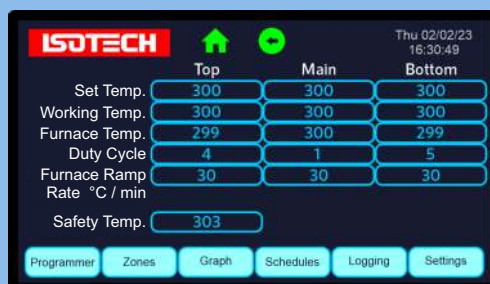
ISOTECH

Thu 02/02/23
16:30:49

| | Top | Main | Bottom |
|---|---|---|---|
| Set Temp. | 300 | 300 | 300 |
| Working Temp. | 300 | 300 | 300 |
| Furnace Temp. | 299 | 300 | 299 |
| Duty Cycle | 4 | 1 | 5 |
| Furnace Ramp Rate °C / min | 30 | 30 | 30 |

Safety Temp. 303

Programmer Zones Graph Schedules Logging Settings